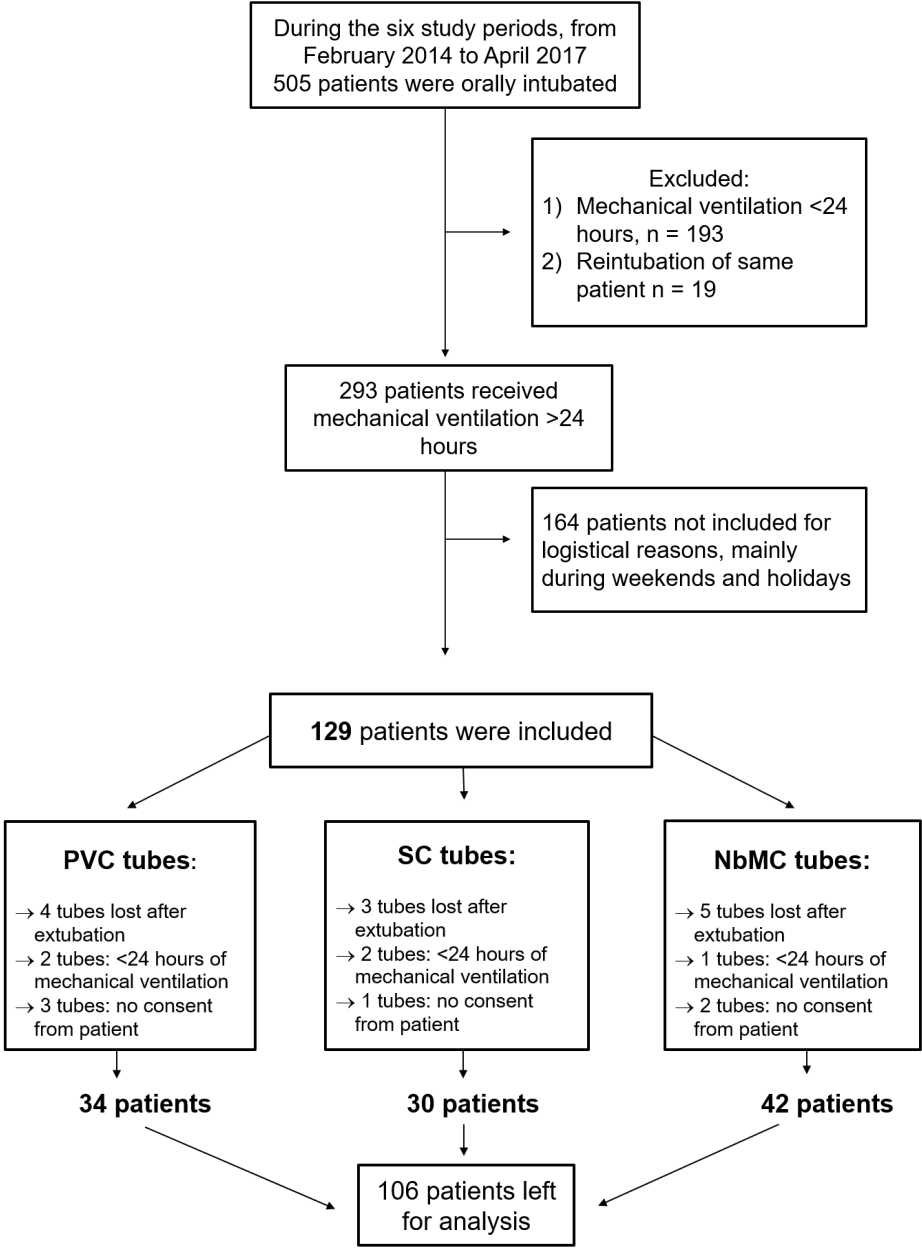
During the six study periods, from February 2014 to April 2017 505 patients were orally intubated

Excluded:
1) Mechanical ventilation <24 hours, n = 193
2) Reintubation of same patient n = 19

293 patients received mechanical ventilation >24 hours

164 patients not included for logistical reasons, mainly during weekends and holidays

**129** patients were included

**PVC tubes**:
→ 4 tubes lost after extubation
→ 2 tubes: <24 hours of mechanical ventilation
→ 3 tubes: no consent from patient

**SC tubes:**
→ 3 tubes lost after extubation
→ 2 tubes: <24 hours of mechanical ventilation
→ 1 tubes: no consent from patient

**NbMC tubes:**
→ 5 tubes lost after extubation
→ 1 tubes: <24 hours of mechanical ventilation
→ 2 tubes: no consent from patient

**34 patients**

**30 patients**

**42 patients**

106 patients left for analysis